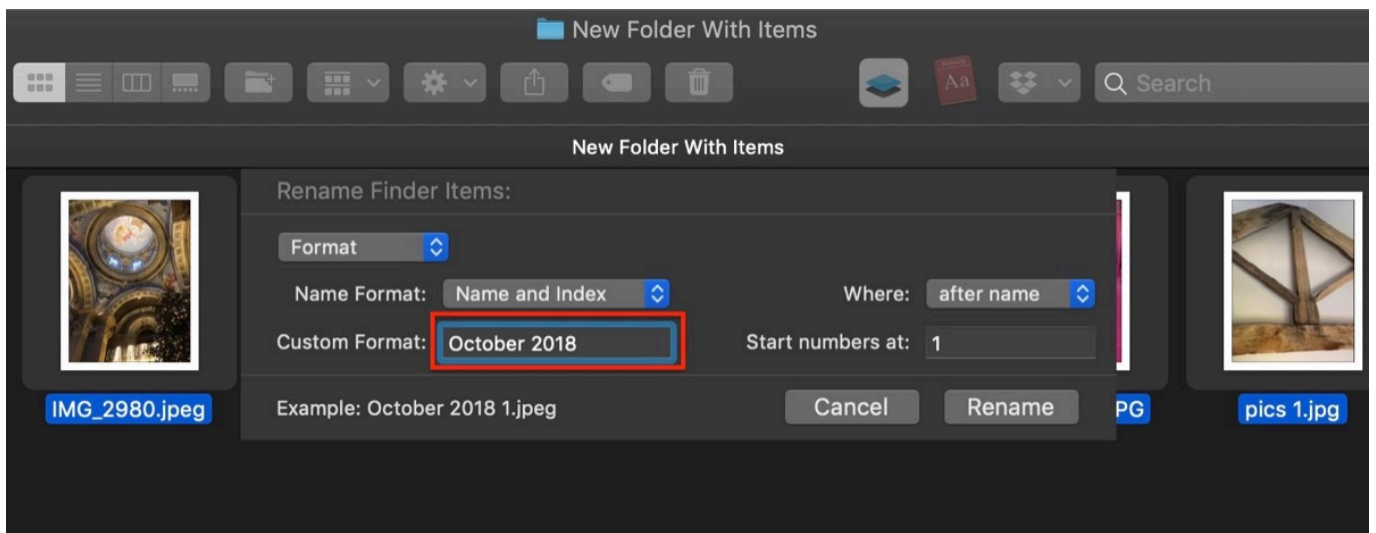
New Folder With Items

Aa

Search

New Folder With Items

Rename Finder Items:

Format

Name Format: Name and Index

Where: after name

Custom Format: October 2018

Start numbers at: 1

Example: October 2018 1.jpeg

Cancel

Rename

IMG_2980.jpeg

PG

pics 1.jpg